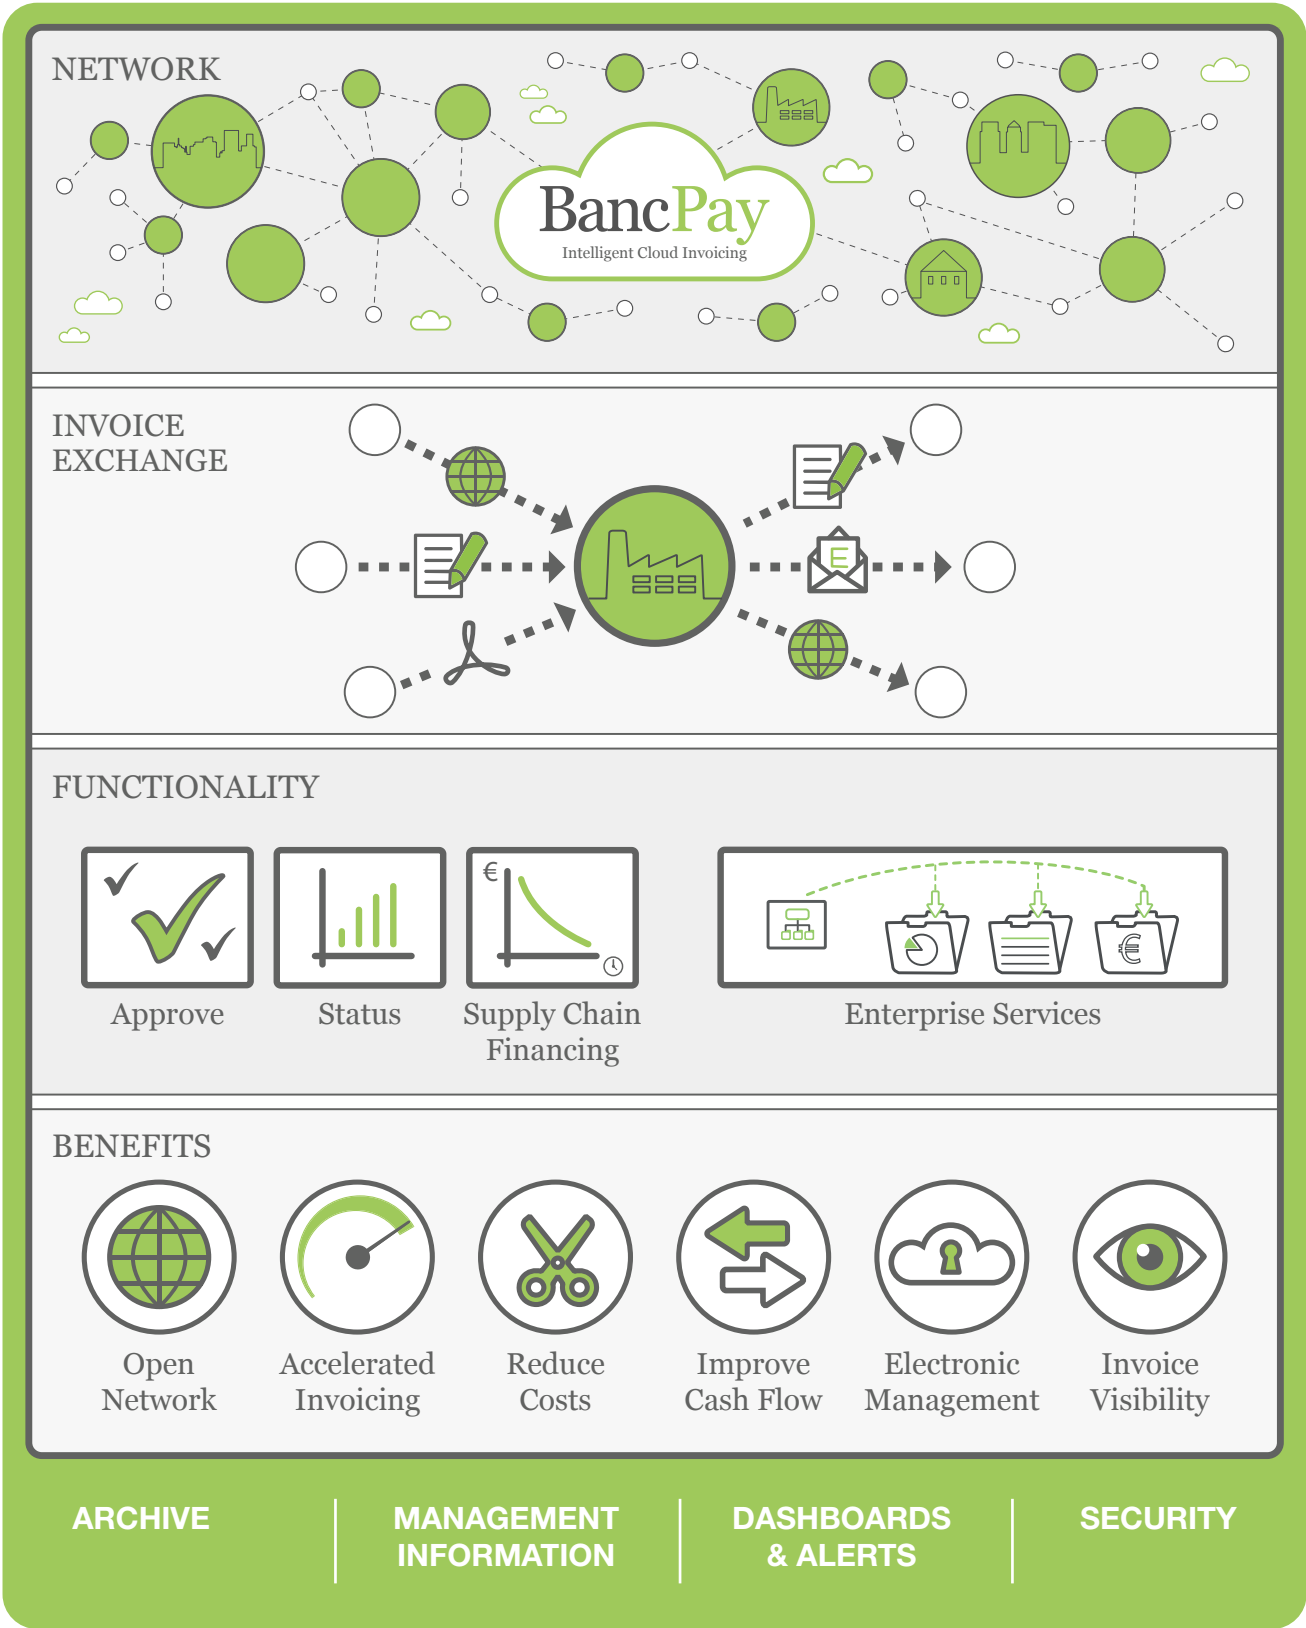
NETWORK

BancPay
Intelligent Cloud Invoicing

INVOICE EXCHANGE

E

FUNCTIONALITY

€

Approve

Status

Supply Chain Financing

€

Enterprise Services

BENEFITS

Open Network

Accelerated Invoicing

Reduce Costs

Improve Cash Flow

Electronic Management

Invoice Visibility

ARCHIVE

MANAGEMENT INFORMATION

DASHBOARDS & ALERTS

SECURITY